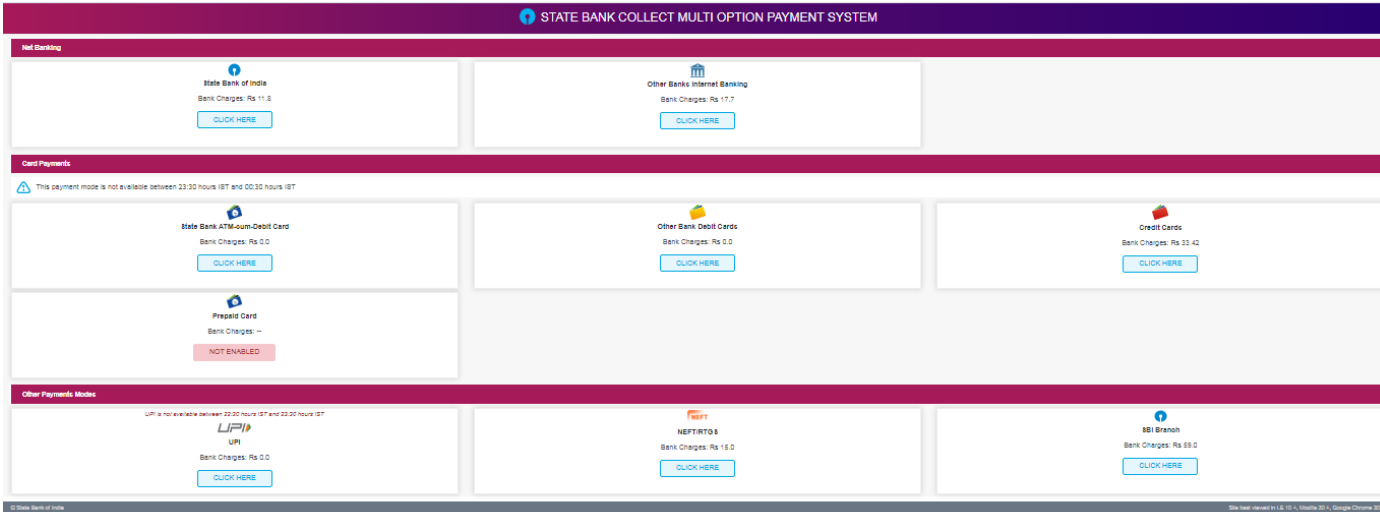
STATE BANK COLLECT MULTI OPTION PAYMENT SYSTEM

Net Banking

State Bank of India
Bank Charges: Rs 11.8
CLICK HERE

Other Banks Internet Banking
Bank Charges: Rs 17.7
CLICK HERE

Card Payments

This payment mode is not available between 23:30 hours IST and 00:30 hours IST

State Bank ATM-cum-Debit Card
Bank Charges: Rs 0.0
CLICK HERE

Other Bank Debit Cards
Bank Charges: Rs 0.0
CLICK HERE

Credit Cards
Bank Charges: Rs 33.42
CLICK HERE

Prepaid Card
Bank Charges: --
NOT ENABLED

Other Payments Modes

UPI is not available between 22:30 hours IST and 23:30 hours IST
UPI
UPI
Bank Charges: Rs 0.0
CLICK HERE

NEFT
NEFT/RTGS
Bank Charges: Rs 15.0
CLICK HERE

SBI Branch
Bank Charges: Rs 59.0
CLICK HERE

© State Bank of India

Site best viewed in I.E 10 +, Mozilla 30 +, Google Chrome 30